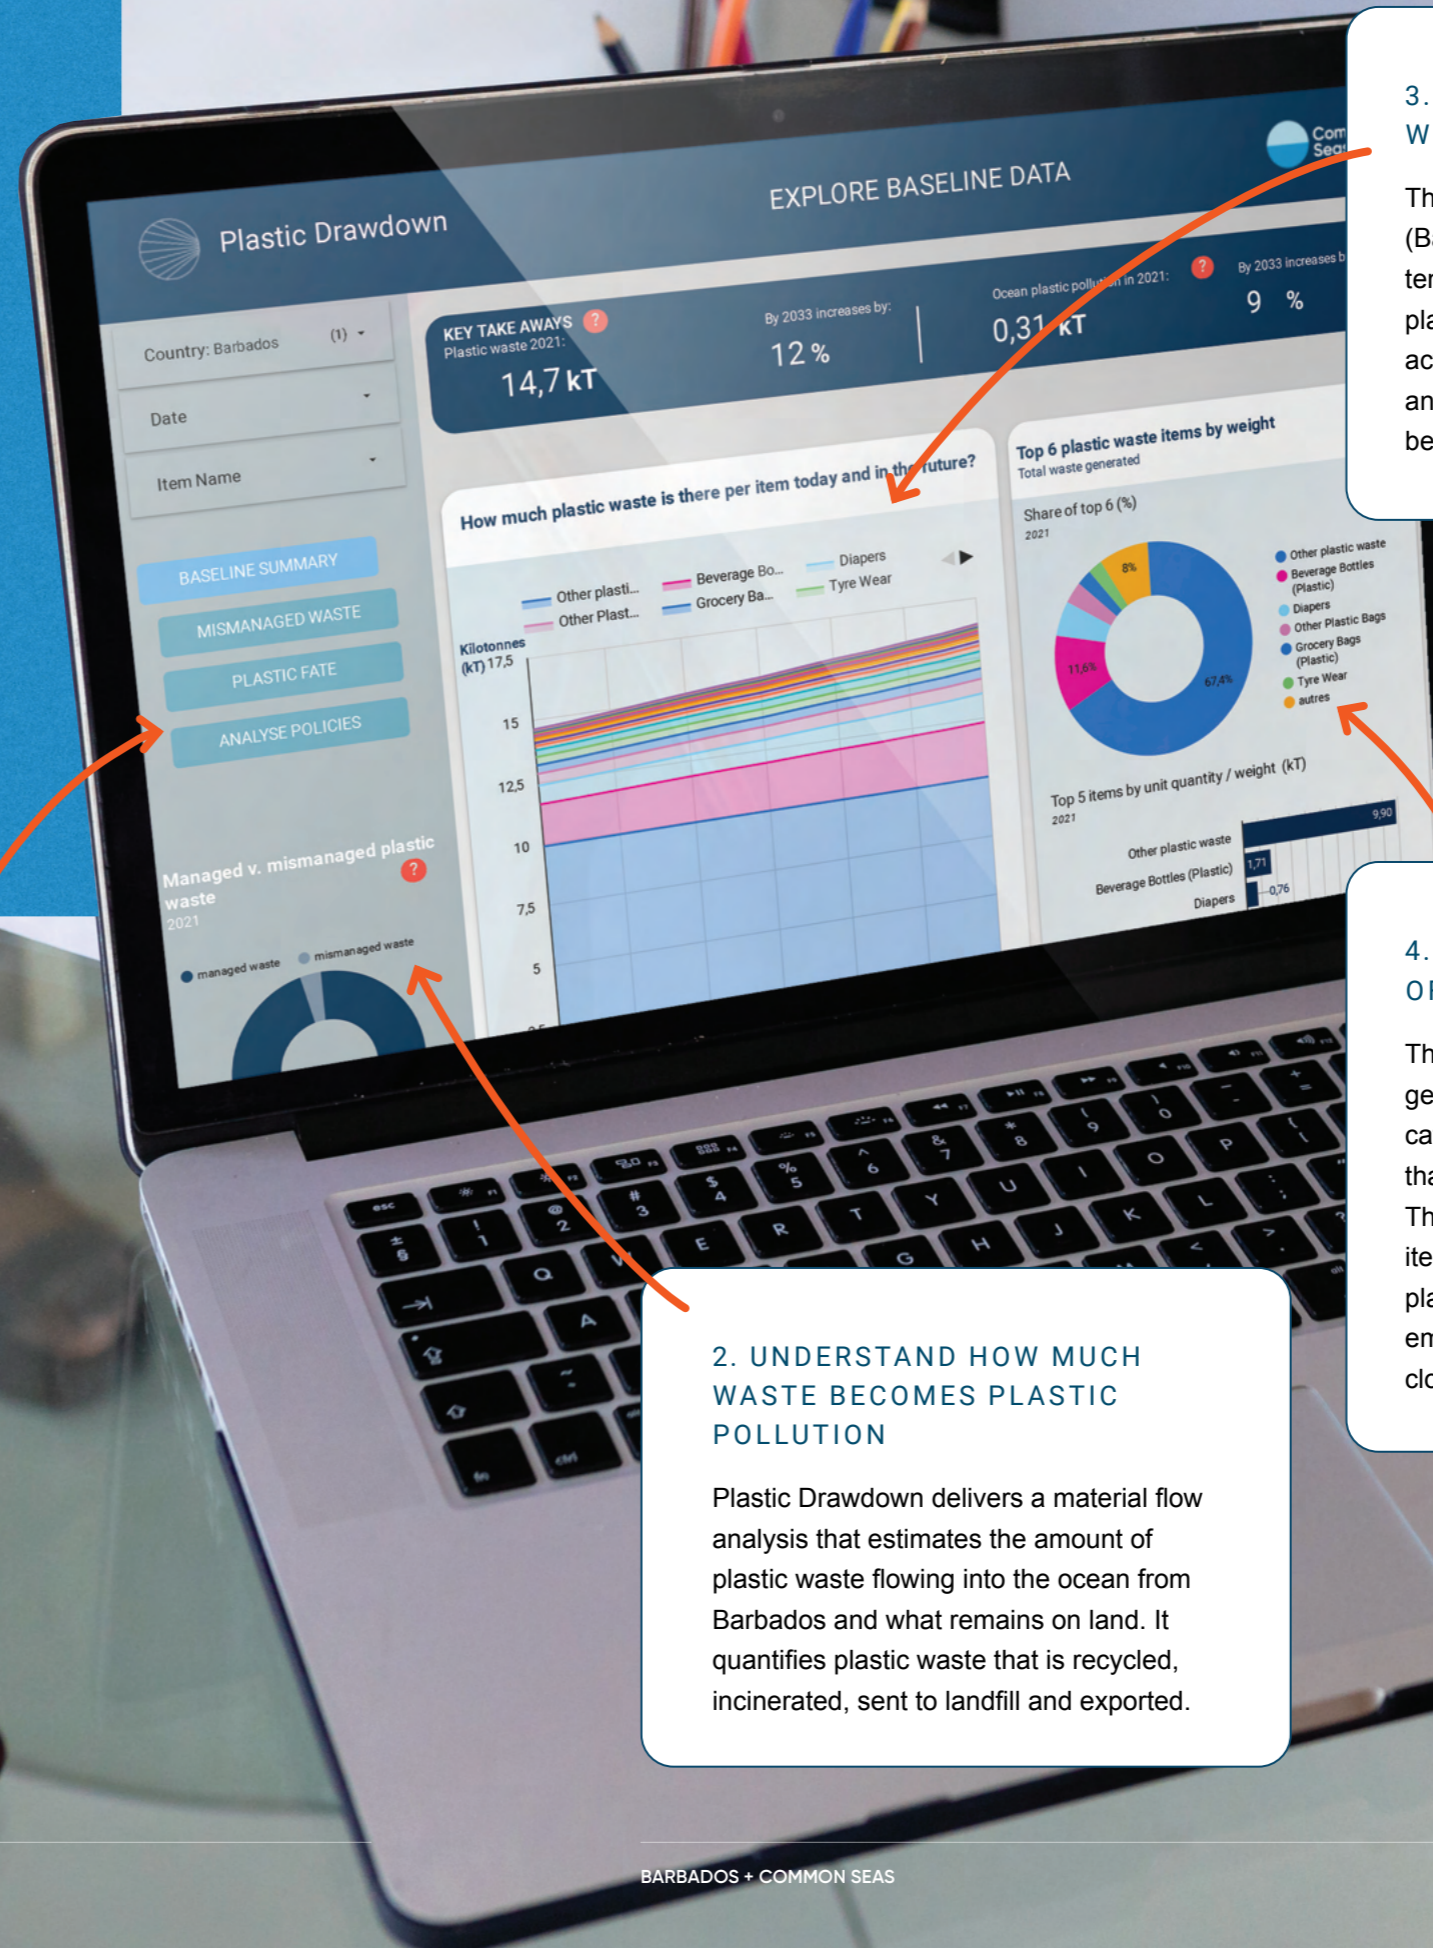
3.
W

Th
(B
te
pl
ac
an
be

Plastic Drawdown

EXPLORE BASELINE DATA

Com
Seas

Country: Barbados (1)

Date

Item Name

BASELINE SUMMARY

MISMANAGED WASTE

PLASTIC FATE

ANALYSE POLICIES

KEY TAKE AWAYS ?
Plastic waste 2021:
14,7 kT

By 2033 increases by:
12 %

Ocean plastic pollution in 2021: ?
0,31 kT

By 2033 increases b
9 %

How much plastic waste is there per item today and in the future?

Other plasti...
Other Plast...
Beverage Bo...
Grocery Ba...
Diapers
Tyre Wear

Kilotonnes (kT) 17,5
15
12,5
10
7,5
5

Top 6 plastic waste items by weight
Total waste generated

Share of top 6 (%)
2021

8%
11,6%
67,4%

Other plastic waste
Beverage Bottles (Plastic)
Diapers
Other Plastic Bags
Grocery Bags (Plastic)
Tyre Wear
autres

Top 5 items by unit quantity / weight (kT)
2021

Other plastic waste
Beverage Bottles (Plastic)
Diapers
9,90
1,71
0,76

Managed v. mismanaged plastic waste ?
2021

managed waste
mismanaged waste

4.
O

Th
ge
ca
th
Th
ite
pl
en
cl

2. UNDERSTAND HOW MUCH WASTE BECOMES PLASTIC POLLUTION

Plastic Drawdown delivers a material flow analysis that estimates the amount of plastic waste flowing into the ocean from Barbados and what remains on land. It quantifies plastic waste that is recycled, incinerated, sent to landfill and exported.

BARBADOS + COMMON SEAS